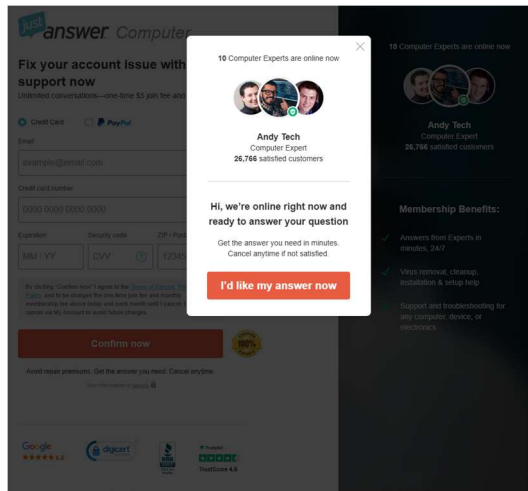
just answer Computer

Fix your account issue with support now

Unlimited conversations—one-time $5 join fee and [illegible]

Credit Card PayPal

Email

example@email.com

Credit card number

0000 0000 0000 0000

Expiration Security code ZIP / Post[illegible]

MM / YY CVV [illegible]

By clicking "Confirm now" I agree to the Terms of Service, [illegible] Policy, and to be charged the one-time join fee and monthly membership fee above today and each month until I cancel. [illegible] cancel via My Account to avoid future charges.

Confirm now

Avoid repair premiums. Get the answer you need. Cancel anytime.

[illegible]

Google ★★★★★ 4.8

digicert

BBB

Trustpilot
TrustScore 4.8

10 Computer Experts are online now

Andy Tech
Computer Expert
26,766 satisfied customers

Membership Benefits:

Answers from Experts in minutes, 24/7

Virus removal, cleanup, installation & setup help

Support and troubleshooting for any computer, device, or electronics

×

10 Computer Experts are online now

Andy Tech
Computer Expert
26,766 satisfied customers

Hi, we're online right now and ready to answer your question

Get the answer you need in minutes. Cancel anytime if not satisfied.

I'd like my answer now